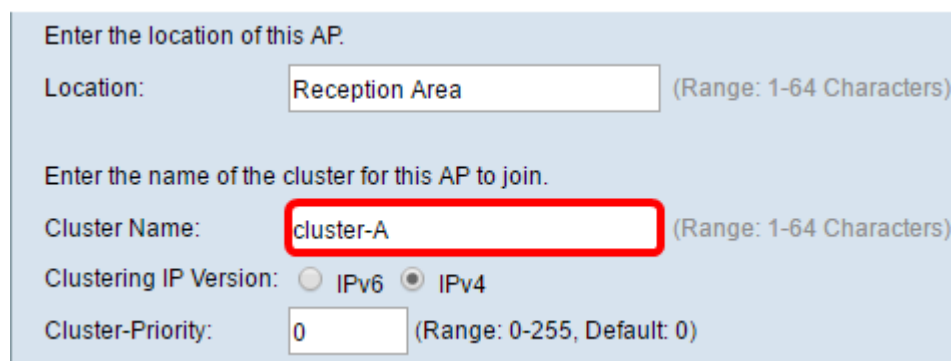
Enter the location of this AP.

Location: Reception Area (Range: 1-64 Characters)

Enter the name of the cluster for this AP to join.

Cluster Name: cluster-A (Range: 1-64 Characters)

Clustering IP Version: IPv6 IPv4

Cluster-Priority: 0 (Range: 0-255, Default: 0)